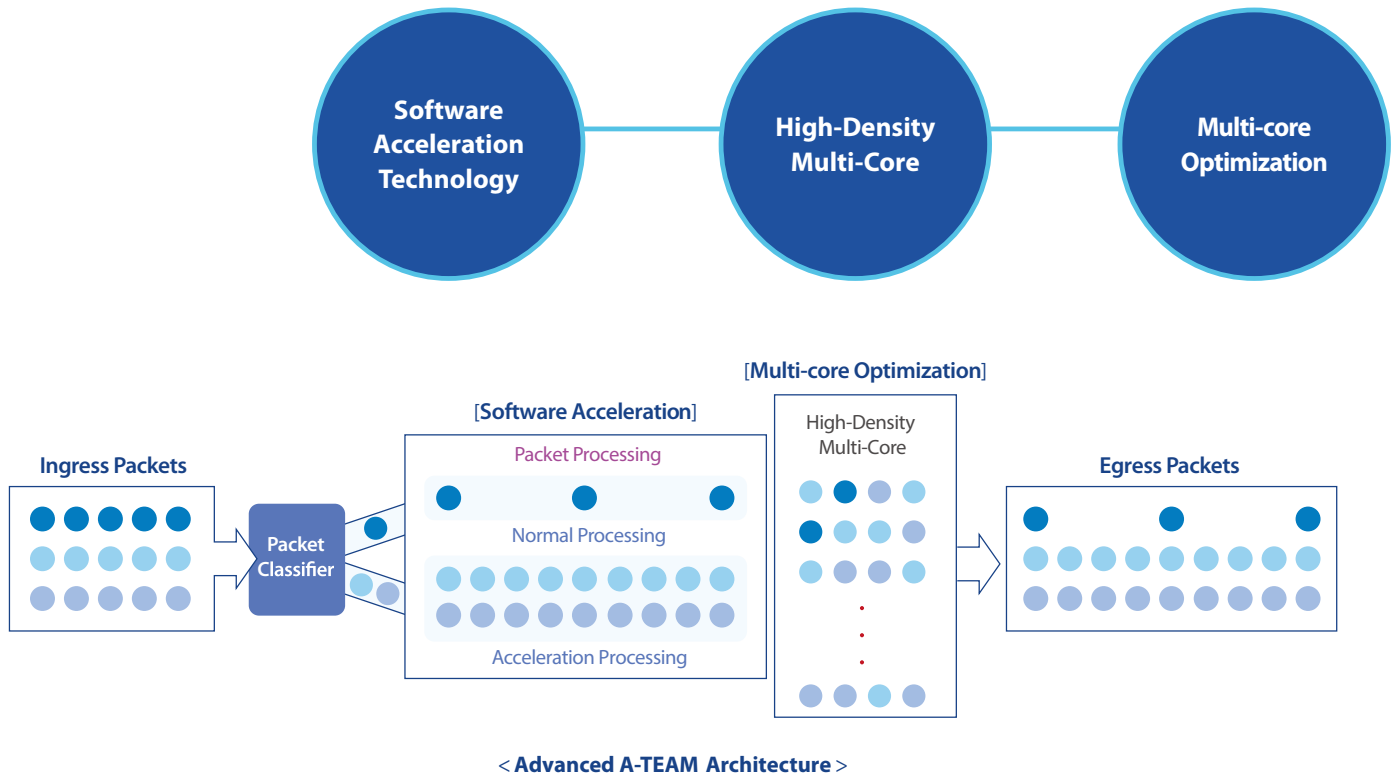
Software Acceleration Technology

High-Density Multi-Core

Multi-core Optimization

[Multi-core Optimization]

[Software Acceleration]

Ingress Packets

Packet Classifier

Packet Processing

Normal Processing

Acceleration Processing

High-Density Multi-Core

Egress Packets

< Advanced A-TEAM Architecture >